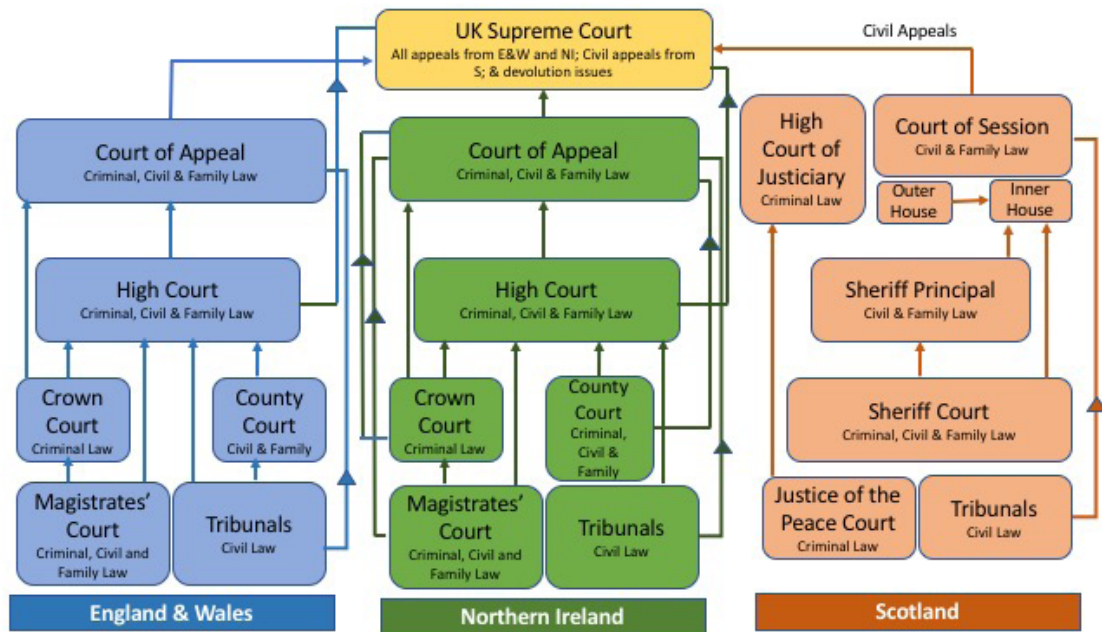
UK Supreme Court
All appeals from E&W and NI; Civil appeals from S; & devolution issues

Civil Appeals

Court of Appeal
Criminal, Civil & Family Law

High Court
Criminal, Civil & Family Law

Crown Court
Criminal Law

County Court
Civil & Family

Magistrates' Court
Criminal, Civil and Family Law

Tribunals
Civil Law

England & Wales

Court of Appeal
Criminal, Civil & Family Law

High Court
Criminal, Civil & Family Law

Crown Court
Criminal Law

County Court
Criminal, Civil & Family

Magistrates' Court
Criminal, Civil and Family Law

Tribunals
Civil Law

Northern Ireland

High Court of Justiciary
Criminal Law

Court of Session
Civil & Family Law

Outer House

Inner House

Sheriff Principal
Civil & Family Law

Sheriff Court
Criminal, Civil & Family Law

Justice of the Peace Court
Criminal Law

Tribunals
Civil Law

Scotland